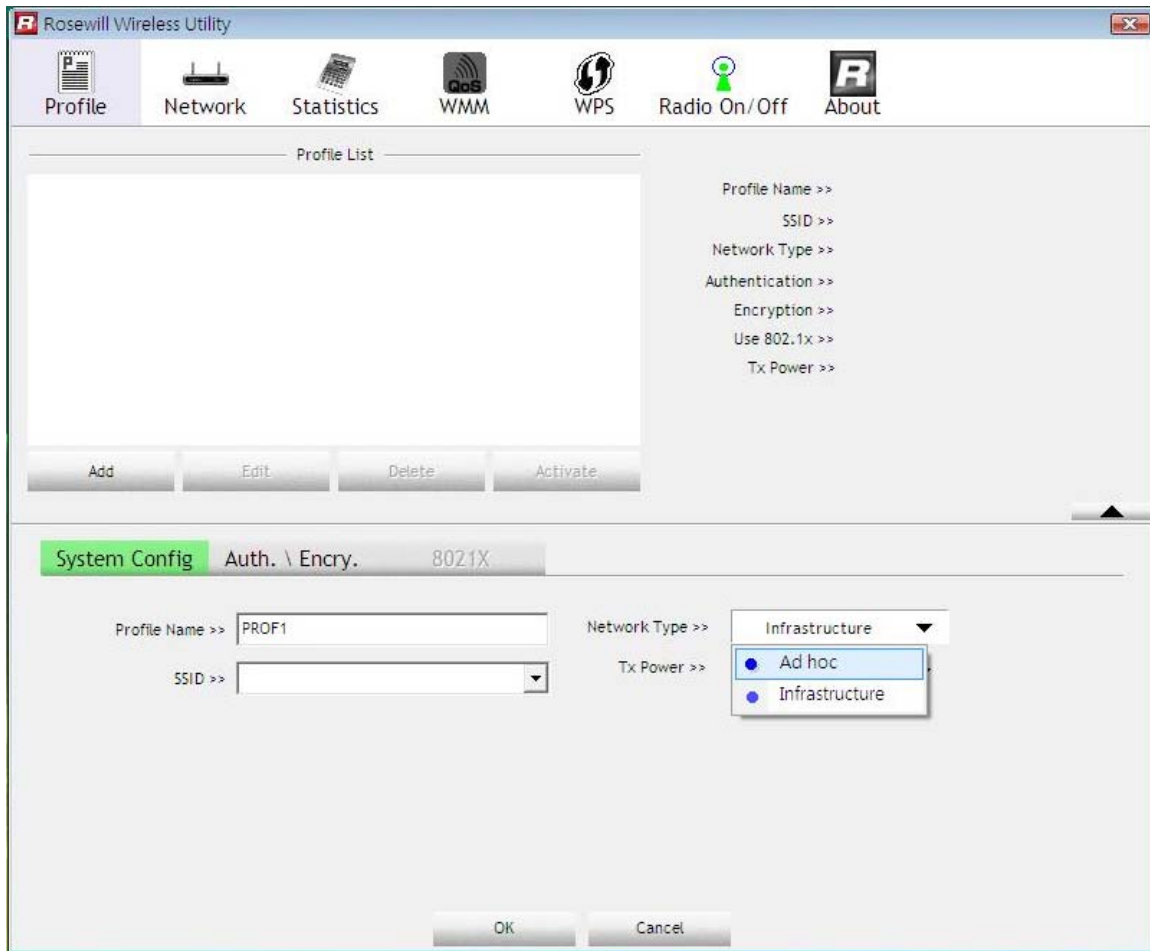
Rosewill Wireless Utility

Profile Network Statistics QoS WMM WPS Radio On/Off About

Profile List

Profile Name >>
SSID >>
Network Type >>
Authentication >>
Encryption >>
Use 802.1x >>
Tx Power >>

Add Edit Delete Activate

System Config Auth. \ Encry. 8021X

Profile Name >> PROF1

SSID >>

Network Type >> Infrastructure

Tx Power >>

Ad hoc
Infrastructure

OK Cancel